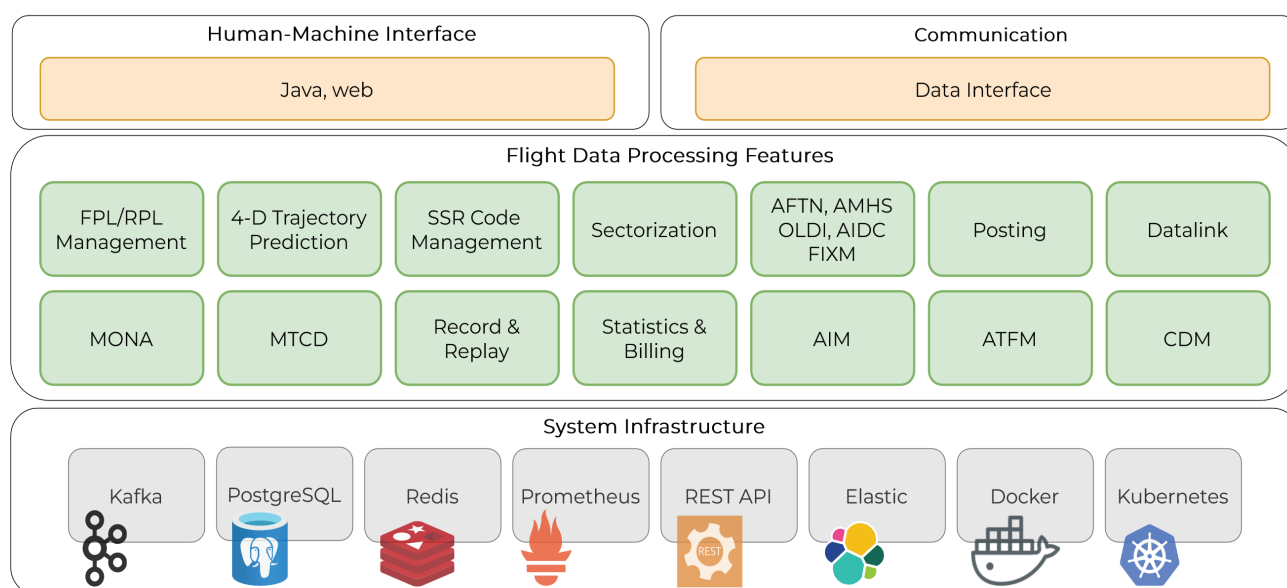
Human-Machine Interface

Java, web

Communication

Data Interface

Flight Data Processing Features

FPL/RPL Management

4-D Trajectory Prediction

SSR Code Management

Sectorization

AFTN, AMHS OLDI, AIDC FIXM

Posting

Datalink

MONA

MTCD

Record & Replay

Statistics & Billing

AIM

ATFM

CDM

System Infrastructure

Kafka

PostgreSQL

Redis

Prometheus

REST API

REST

Elastic

Docker

Kubernetes